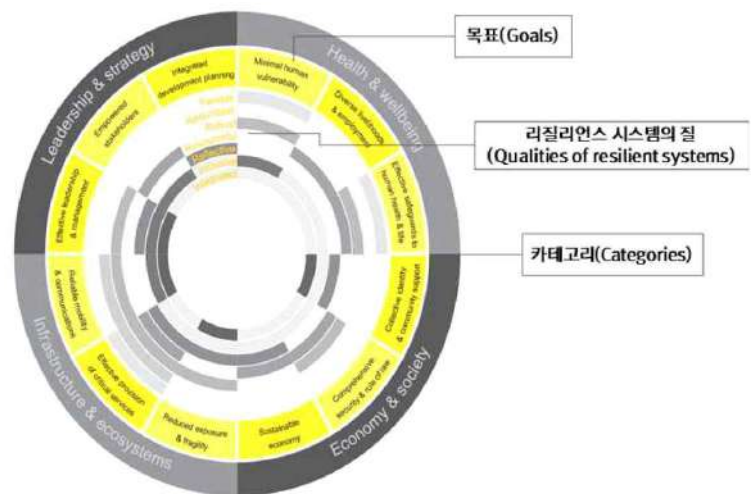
Leadership & strategy

Health & wellbeing

Economy & society

Infrastructure & ecosystems

Integrated development planning

Minimal human vulnerability

Diverse livelihoods & employment

Effective safeguards to human health & life

Collective identity & community support

Comprehensive security & rule of law

Sustainable economy

Reduced exposure & fragility

Effective provision of critical services

Reliable mobility & communications

Effective leadership & management

Empowered stakeholders

Flexible
Redundant
Robust
Resourceful
Reflective
Inclusive
Integrated

목표(Goals)

리질리언스 시스템의 질
(Qualities of resilient systems)

카테고리(Categories)